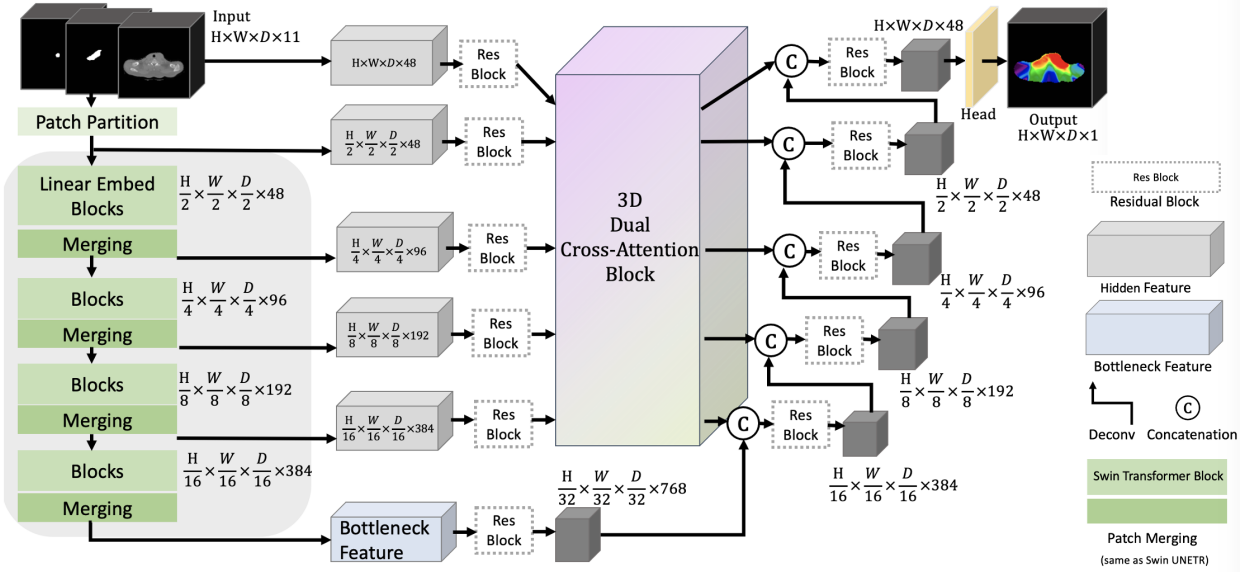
Input
H×W×$D$×11

Patch Partition

Linear Embed Blocks
$\frac{H}{2}\times\frac{W}{2}\times\frac{D}{2}\times 48$

Merging

Blocks
$\frac{H}{4}\times\frac{W}{4}\times\frac{D}{4}\times 96$

Merging

Blocks
$\frac{H}{8}\times\frac{W}{8}\times\frac{D}{8}\times 192$

Merging

Blocks
$\frac{H}{16}\times\frac{W}{16}\times\frac{D}{16}\times 384$

Merging

H×W×$D$×48
Res Block

$\frac{H}{2}\times\frac{W}{2}\times\frac{D}{2}\times 48$
Res Block

$\frac{H}{4}\times\frac{W}{4}\times\frac{D}{4}\times 96$
Res Block

$\frac{H}{8}\times\frac{W}{8}\times\frac{D}{8}\times 192$
Res Block

$\frac{H}{16}\times\frac{W}{16}\times\frac{D}{16}\times 384$
Res Block

Bottleneck Feature
Res Block
$\frac{H}{32}\times\frac{W}{32}\times\frac{D}{32}\times 768$

3D
Dual
Cross-Attention
Block

C
Res Block
H×W×$D$×48
Head
Output
H×W×$D$×1

C
Res Block
$\frac{H}{2}\times\frac{W}{2}\times\frac{D}{2}\times 48$

C
Res Block
$\frac{H}{4}\times\frac{W}{4}\times\frac{D}{4}\times 96$

C
Res Block
$\frac{H}{8}\times\frac{W}{8}\times\frac{D}{8}\times 192$

C
Res Block
$\frac{H}{16}\times\frac{W}{16}\times\frac{D}{16}\times 384$

Res Block
Residual Block

Hidden Feature

Bottleneck Feature

Deconv
C
Concatenation

Swin Transformer Block

Patch Merging
(same as Swin UNETR)